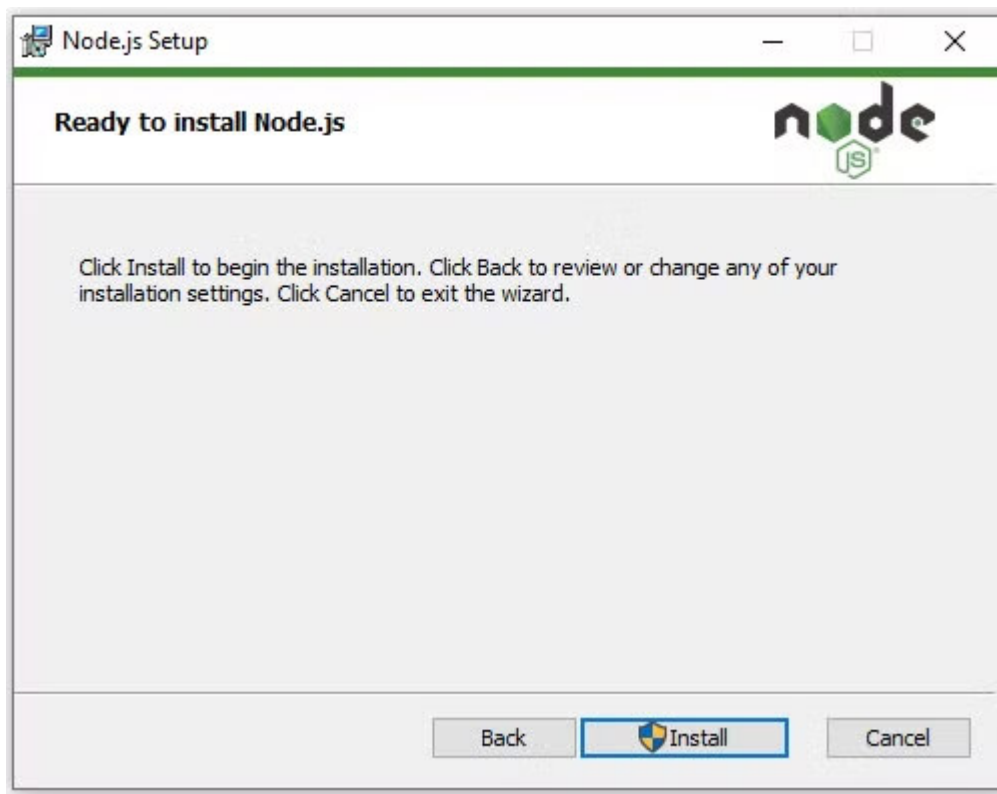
Node.js Setup

Ready to install Node.js

node
JS

Click Install to begin the installation. Click Back to review or change any of your installation settings. Click Cancel to exit the wizard.

Back
Install
Cancel